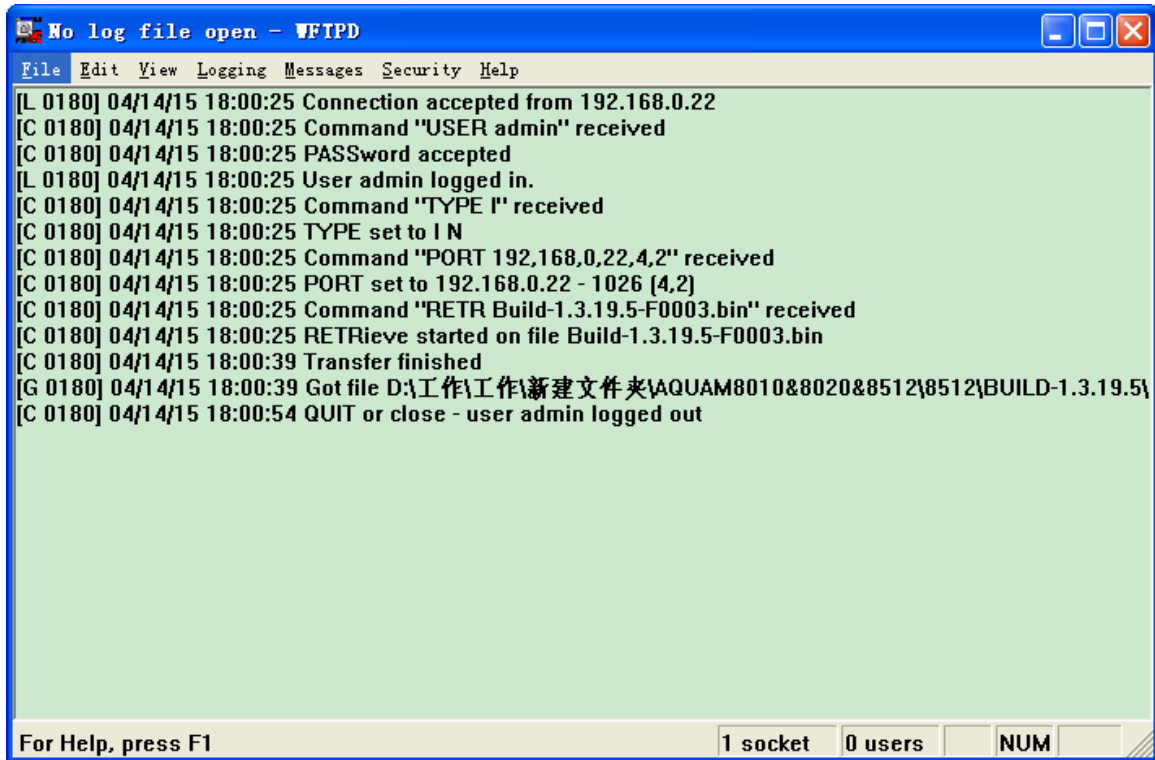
No log file open - WFTPD

File Edit View Logging Messages Security Help

[L 0180] 04/14/15 18:00:25 Connection accepted from 192.168.0.22
[C 0180] 04/14/15 18:00:25 Command "USER admin" received
[C 0180] 04/14/15 18:00:25 PASSword accepted
[L 0180] 04/14/15 18:00:25 User admin logged in.
[C 0180] 04/14/15 18:00:25 Command "TYPE I" received
[C 0180] 04/14/15 18:00:25 TYPE set to I N
[C 0180] 04/14/15 18:00:25 Command "PORT 192,168,0,22,4,2" received
[C 0180] 04/14/15 18:00:25 PORT set to 192.168.0.22 - 1026 (4,2)
[C 0180] 04/14/15 18:00:25 Command "RETR Build-1.3.19.5-F0003.bin" received
[C 0180] 04/14/15 18:00:25 RETRieve started on file Build-1.3.19.5-F0003.bin
[C 0180] 04/14/15 18:00:39 Transfer finished
[G 0180] 04/14/15 18:00:39 Got file D:\工作\工作\新建文件夹\AQUAM8010&8020&8512\8512\BUILD-1.3.19.5\
[C 0180] 04/14/15 18:00:54 QUIT or close - user admin logged out

For Help, press F1 | 1 socket | 0 users | NUM